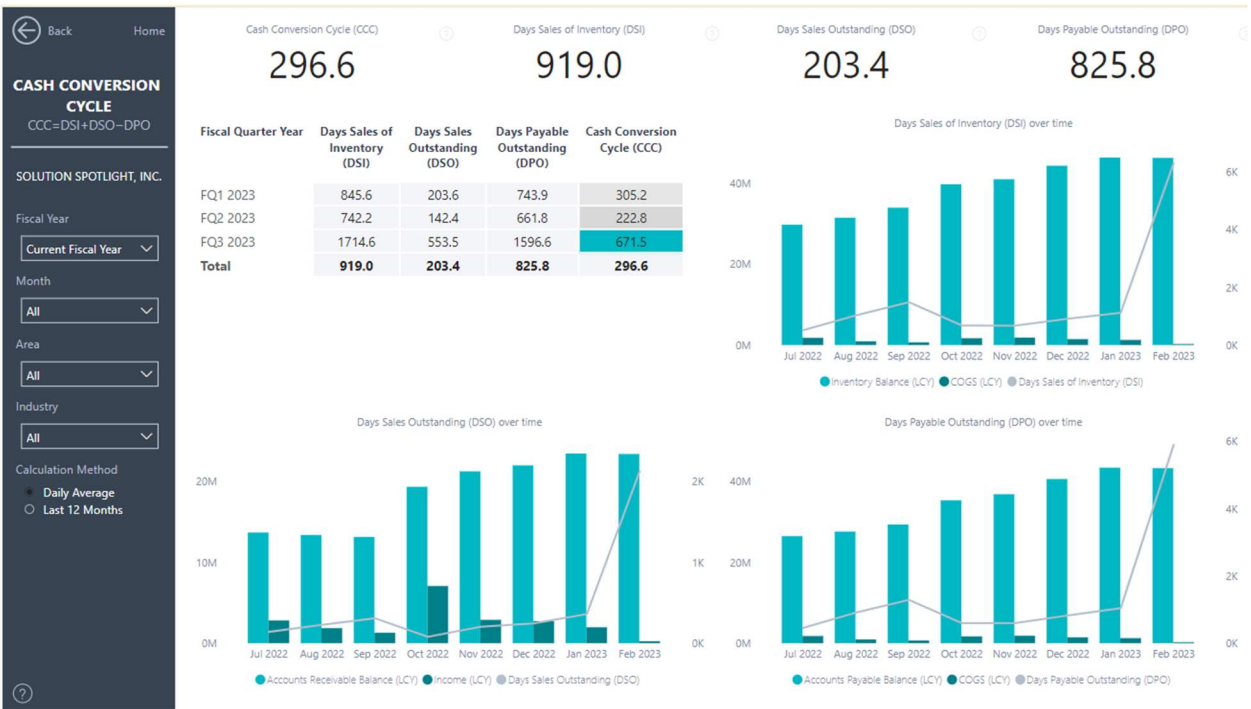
Back Home

CASH CONVERSION CYCLE
CCC=DSI+DSO−DPO

SOLUTION SPOTLIGHT, INC.

Fiscal Year
Current Fiscal Year

Month
All

Area
All

Industry
All

Calculation Method
Daily Average
Last 12 Months

?

Cash Conversion Cycle (CCC)
296.6

Days Sales of Inventory (DSI)
919.0

Days Sales Outstanding (DSO)
203.4

Days Payable Outstanding (DPO)
825.8

| Fiscal Quarter Year | Days Sales of Inventory (DSI) | Days Sales Outstanding (DSO) | Days Payable Outstanding (DPO) | Cash Conversion Cycle (CCC) |
|---|---|---|---|---|
| FQ1 2023 | 845.6 | 203.6 | 743.9 | 305.2 |
| FQ2 2023 | 742.2 | 142.4 | 661.8 | 222.8 |
| FQ3 2023 | 1714.6 | 553.5 | 1596.6 | 671.5 |
| Total | 919.0 | 203.4 | 825.8 | 296.6 |

Days Sales of Inventory (DSI) over time
40M 20M 0M
6K 4K 2K 0K
Jul 2022 Aug 2022 Sep 2022 Oct 2022 Nov 2022 Dec 2022 Jan 2023 Feb 2023
Inventory Balance (LCY) COGS (LCY) Days Sales of Inventory (DSI)

Days Sales Outstanding (DSO) over time
20M 10M 0M
2K 1K 0K
Jul 2022 Aug 2022 Sep 2022 Oct 2022 Nov 2022 Dec 2022 Jan 2023 Feb 2023
Accounts Receivable Balance (LCY) Income (LCY) Days Sales Outstanding (DSO)

Days Payable Outstanding (DPO) over time
40M 20M 0M
6K 4K 2K 0K
Jul 2022 Aug 2022 Sep 2022 Oct 2022 Nov 2022 Dec 2022 Jan 2023 Feb 2023
Accounts Payable Balance (LCY) COGS (LCY) Days Payable Outstanding (DPO)